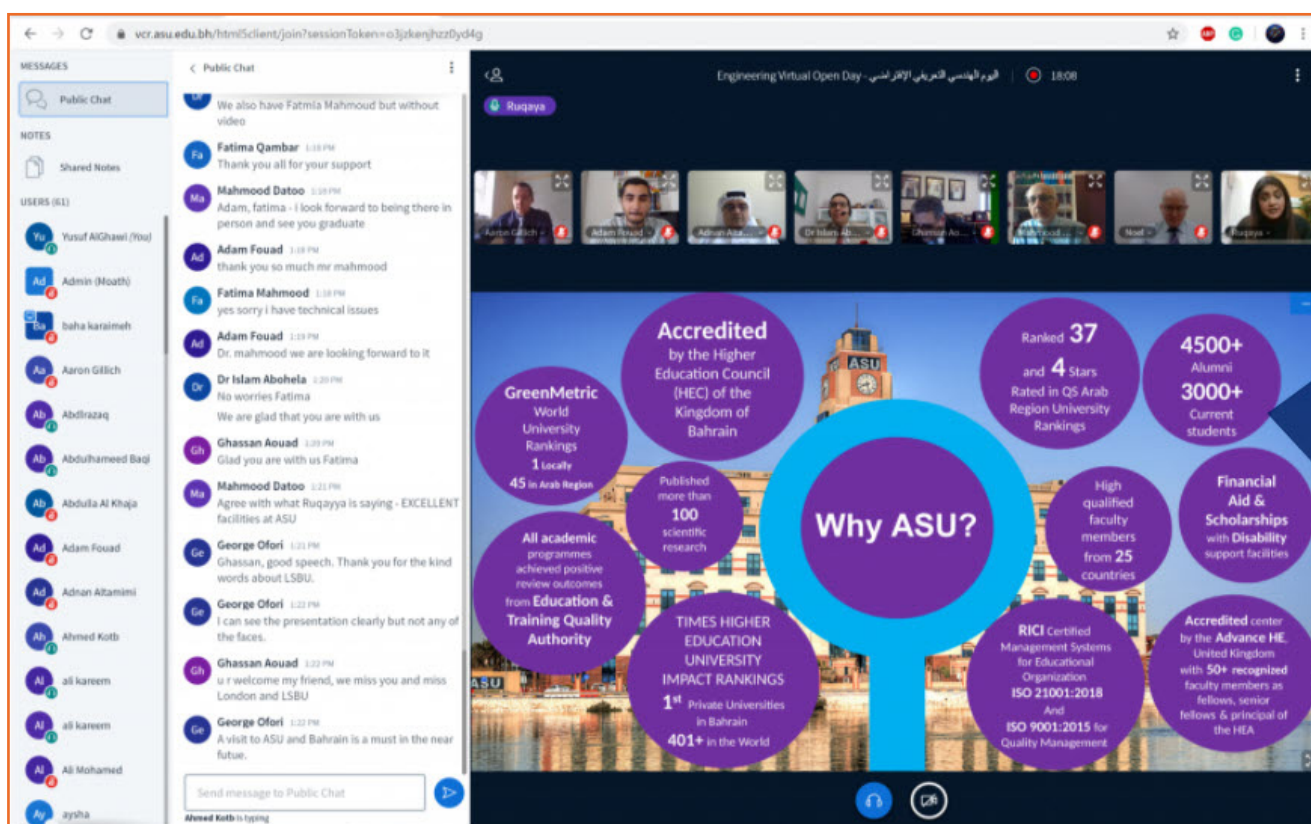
vcr.asu.edu.bh/html5client/join?sessionToken=o3jzkenjhzz0yd4g

MESSAGES
Public Chat
NOTES
Shared Notes
USERS (61)
Yu Yusuf AlGhawi (You)
Ad Admin (Moath)
Ba baha karaimeh
Aa Aaron Gillich
Ab Abdlrazaq
Ab Abdulhameed Baqi
Ab Abdulla Al Khaja
Ad Adam Fouad
Ad Adnan Altamimi
Ah Ahmed Kotb
Al ali kareem
Al ali kareem
Al Ali Mohamed
Ay aysha

< Public Chat
We also have Fatmia Mahmoud but without video
Fatima Qambar 1:18 PM
Thank you all for your support
Mahmood Datoo 1:18 PM
Adam, fatima - i look forward to being there in person and see you graduate
Adam Fouad 1:18 PM
thank you so much mr mahmood
Fatima Mahmood 1:18 PM
yes sorry i have technical issues
Adam Fouad 1:19 PM
Dr. mahmood we are looking forward to it
Dr Islam Abohela 1:20 PM
No worries Fatima
We are glad that you are with us
Ghassan Aouad 1:20 PM
Glad you are with us Fatima
Mahmood Datoo 1:21 PM
Agree with what Ruqayya is saying - EXCELLENT facilities at ASU
George Ofori 1:21 PM
Ghassan, good speech. Thank you for the kind words about LSBU.
George Ofori 1:22 PM
I can see the presentation clearly but not any of the faces.
Ghassan Aouad 1:22 PM
u r welcome my friend, we miss you and miss London and LSBU
George Ofori 1:22 PM
A visit to ASU and Bahrain is a must in the near futue.
Send message to Public Chat
Ahmed Kotb is typing

Engineering Virtual Open Day - اليوم الهندسي التعريفي الإفتراضي 18:08
Ruqaya
Aaron Gillich Adam Fouad Adnan Alta... Dr Islam Ab... Ghassan Ao... Mahmood... Noel Ruqaya

Accredited by the Higher Education Council (HEC) of the Kingdom of Bahrain
Ranked 37 and 4 Stars Rated in QS Arab Region University Rankings
4500+ Alumni 3000+ Current students
GreenMetric World University Rankings 1 Locally 45 in Arab Region
Published more than 100 scientific research
Why ASU?
High qualified faculty members from 25 countries
Financial Aid & Scholarships with Disability support facilities
All academic programmes achieved positive review outcomes from Education & Training Quality Authority
TIMES HIGHER EDUCATION UNIVERSITY IMPACT RANKINGS 1st Private Universities in Bahrain 401+ in the World
RICI Certified Management Systems for Educational Organization ISO 21001:2018 And ISO 9001:2015 for Quality Management
Accredited center by the Advance HE, United Kingdom with 50+ recognized faculty members as fellows, senior fellows & principal of the HEA
ASU